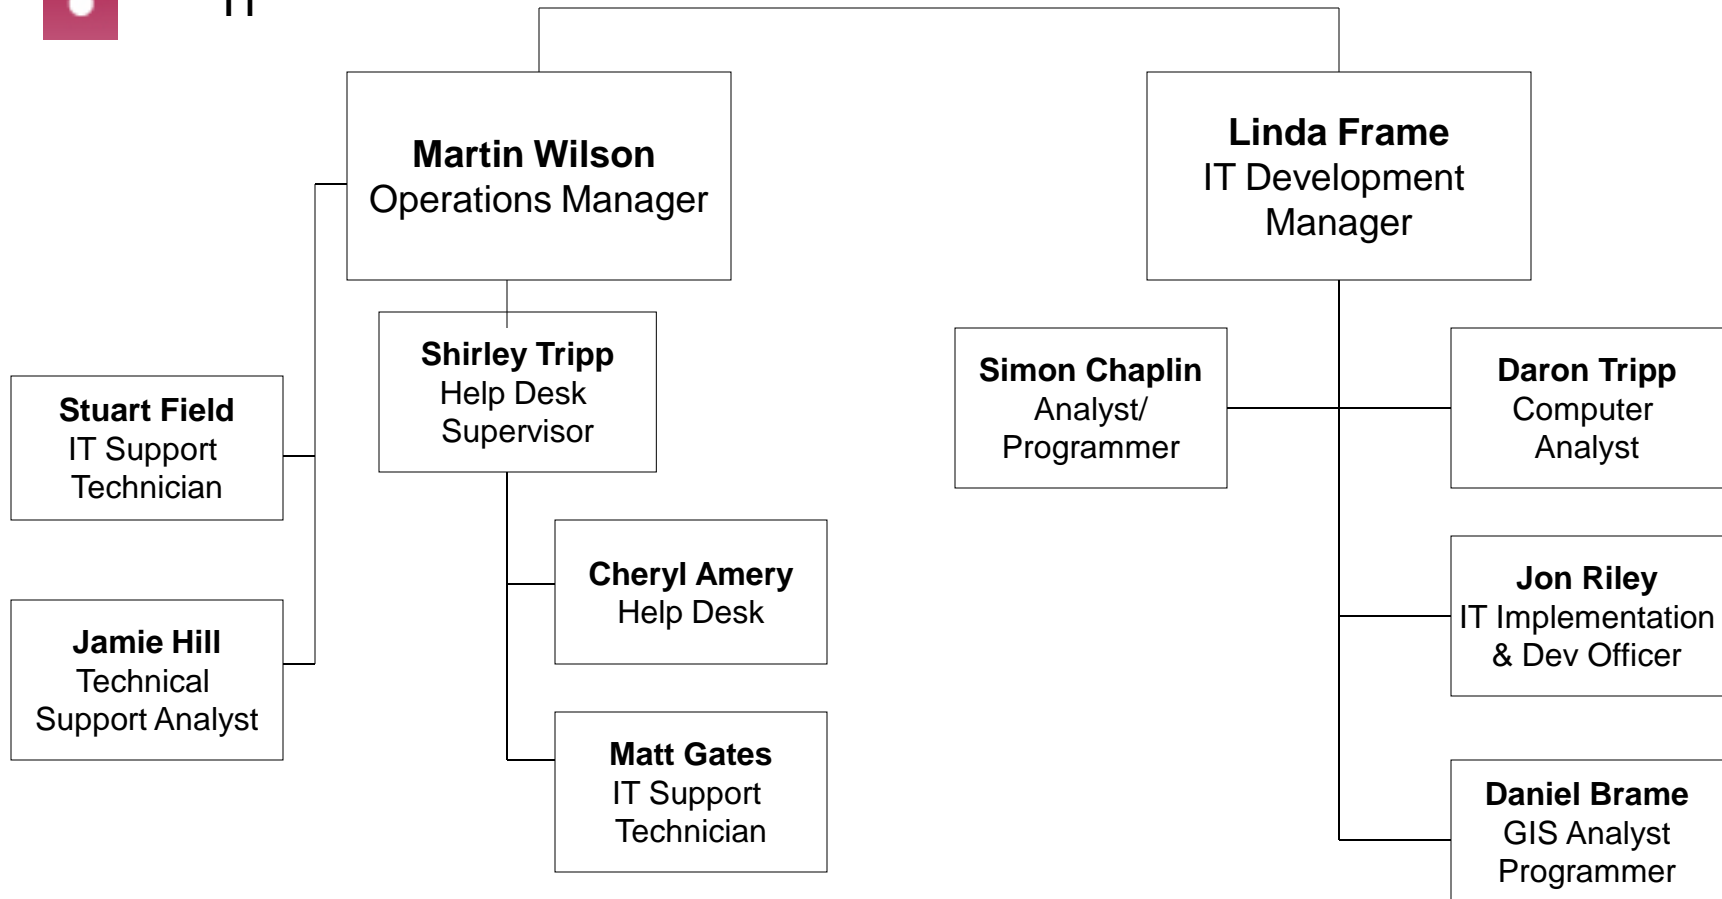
IT

**Martin Wilson**
Operations Manager

**Linda Frame**
IT Development Manager

**Shirley Tripp**
Help Desk Supervisor

**Stuart Field**
IT Support Technician

**Jamie Hill**
Technical Support Analyst

**Cheryl Amery**
Help Desk

**Matt Gates**
IT Support Technician

**Simon Chaplin**
Analyst/ Programmer

**Daron Tripp**
Computer Analyst

**Jon Riley**
IT Implementation & Dev Officer

**Daniel Brame**
GIS Analyst Programmer